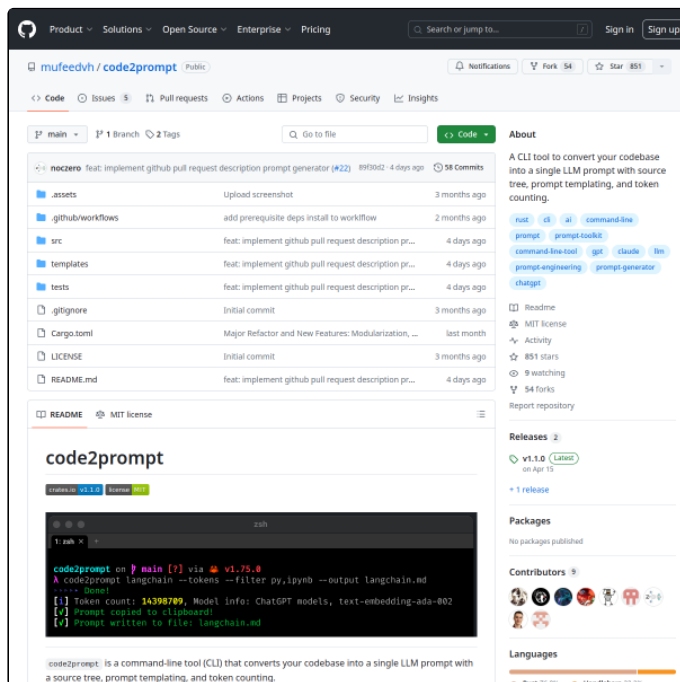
Product Solutions Open Source Enterprise Pricing Search or jump to... / Sign in Sign up

mufeedvh / code2prompt Public

Notifications Fork 54 Star 851

Code Issues 5 Pull requests Actions Projects Security Insights

main 1 Branch 2 Tags Go to file Code

noczero feat: implement github pull request description prompt generator (#22) 89f30d2 · 4 days ago 58 Commits

| | | |
|---|---|---|
| .assets | Upload screenshot | 3 months ago |
| .github/workflows | add prerequisite deps install to workflow | 2 months ago |
| src | feat: implement github pull request description pr... | 4 days ago |
| templates | feat: implement github pull request description pr... | 4 days ago |
| tests | feat: implement github pull request description pr... | 4 days ago |
| .gitignore | Initial commit | 3 months ago |
| Cargo.toml | Major Refactor and New Features: Modularization, ... | last month |
| LICENSE | Initial commit | 3 months ago |
| README.md | feat: implement github pull request description pr... | 4 days ago |

README MIT license

code2prompt

crates.io v1.1.0 license MIT

zsh
1: zsh

code2prompt on main [?] via v1.75.0
λ code2prompt langchain --tokens --filter py,ipynb --output langchain.md
▹▹▹▹▹ Done!
[i] Token count: 14398709, Model info: ChatGPT models, text-embedding-ada-002
[✓] Prompt copied to clipboard!
[✓] Prompt written to file: langchain.md

code2prompt is a command-line tool (CLI) that converts your codebase into a single LLM prompt with a source tree, prompt templating, and token counting.

About

A CLI tool to convert your codebase into a single LLM prompt with source tree, prompt templating, and token counting.

rust cli ai command-line prompt prompt-toolkit command-line-tool gpt claude llm prompt-engineering prompt-generator chatgpt

Readme
MIT license
Activity
851 stars
9 watching
54 forks
Report repository

Releases 2

v1.1.0 Latest
on Apr 15

+ 1 release

Packages

No packages published

Contributors 9

Languages